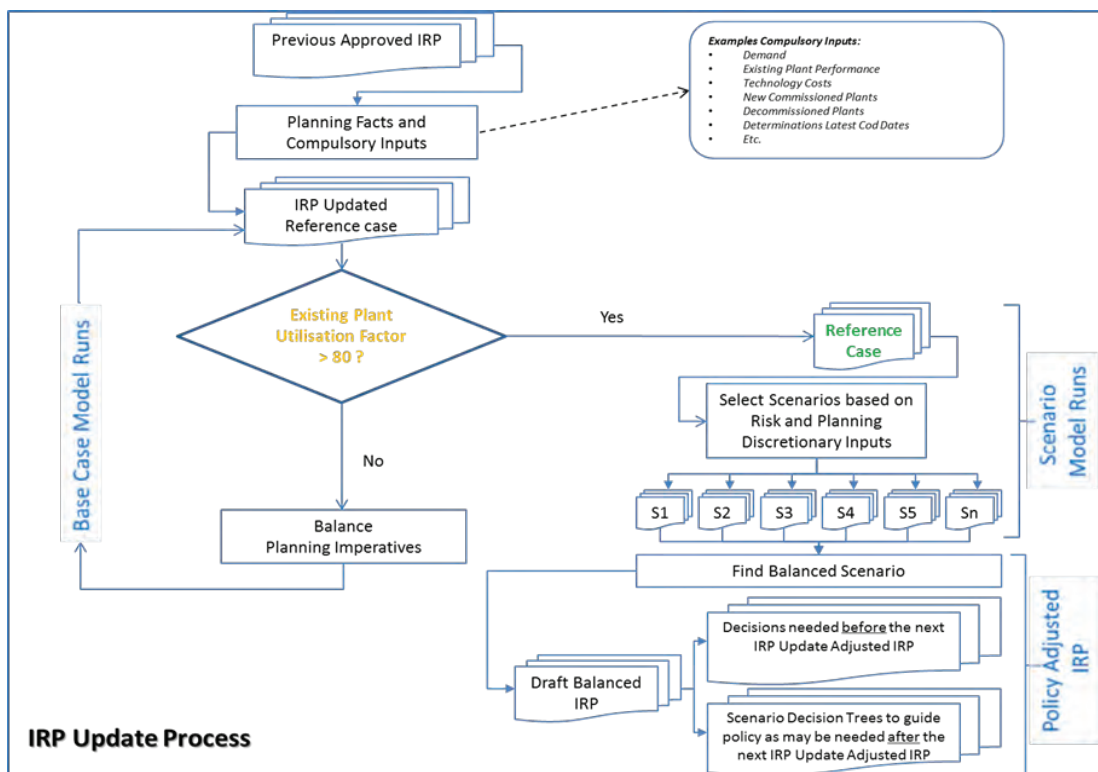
Previous Approved IRP

Planning Facts and Compulsory Inputs

Examples Compulsory Inputs:
• Demand
• Existing Plant Performance
• Technology Costs
• New Commissioned Plants
• Decommissioned Plants
• Determinations Latest Cod Dates
• Etc.

IRP Updated Reference case

Base Case Model Runs

Existing Plant Utilisation Factor > 80 ?

Yes

Reference Case

Select Scenarios based on Risk and Planning Discretionary Inputs

Scenario Model Runs

S1 S2 S3 S4 S5 Sn

No

Balance Planning Imperatives

Find Balanced Scenario

Policy Adjusted IRP

Decisions needed before the next IRP Update Adjusted IRP

Draft Balanced IRP

Scenario Decision Trees to guide policy as may be needed after the next IRP Update Adjusted IRP

IRP Update Process